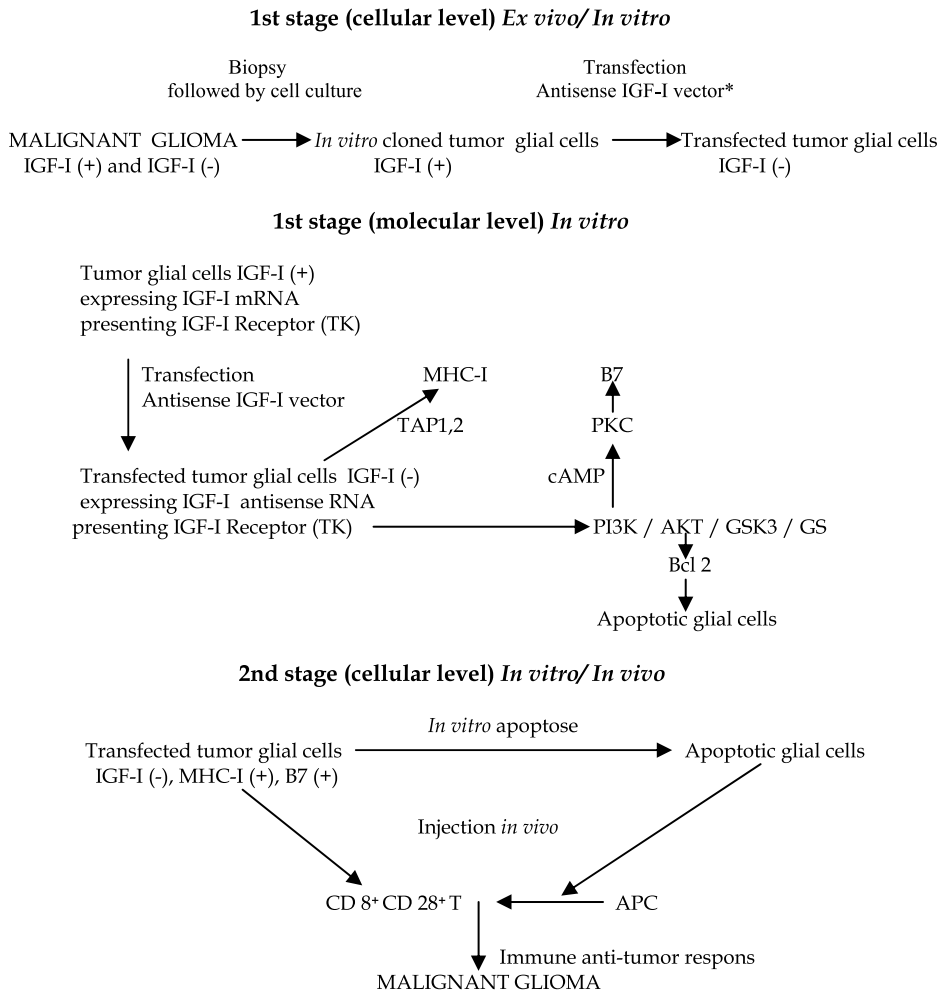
1st stage (cellular level) Ex vivo/ In vitro

Biopsy
followed by cell culture

Transfection
Antisense IGF-I vector*

MALIGNANT GLIOMA
IGF-I (+) and IGF-I (-)

In vitro cloned tumor glial cells
IGF-I (+)

Transfected tumor glial cells
IGF-I (-)

1st stage (molecular level) In vitro

Tumor glial cells IGF-I (+)
expressing IGF-I mRNA
presenting IGF-I Receptor (TK)

Transfection
Antisense IGF-I vector

MHC-I

TAP1,2

B7

PKC

cAMP

Transfected tumor glial cells IGF-I (-)
expressing IGF-I antisense RNA
presenting IGF-I Receptor (TK)

PI3K / AKT / GSK3 / GS

Bcl 2

Apoptotic glial cells

2nd stage (cellular level) In vitro/ In vivo

In vitro apoptose

Transfected tumor glial cells
IGF-I (-), MHC-I (+), B7 (+)

Apoptotic glial cells

Injection in vivo

CD 8$^+$ CD 28$^+$ T

APC

Immune anti-tumor respons

MALIGNANT GLIOMA